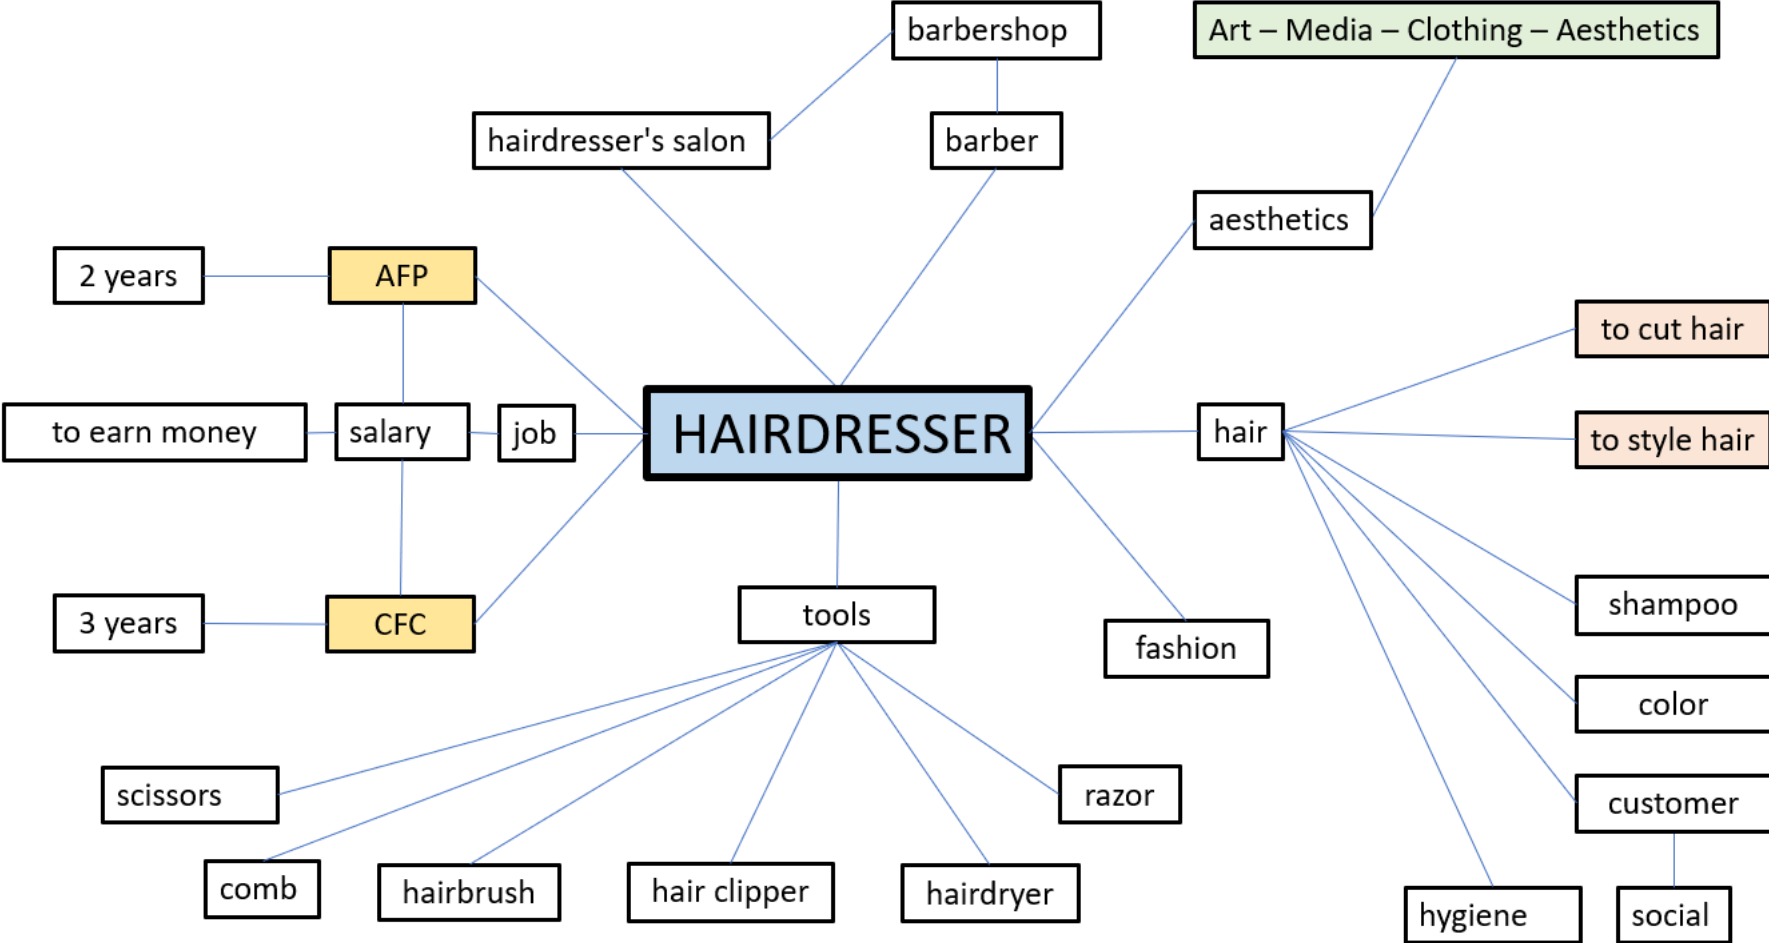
barbershop

Art – Media – Clothing – Aesthetics

hairdresser's salon

barber

aesthetics

2 years

AFP

to cut hair

to earn money

salary

job

HAIRDRESSER

hair

to style hair

3 years

CFC

tools

fashion

shampoo

color

scissors

razor

customer

comb

hairbrush

hair clipper

hairdryer

hygiene

social